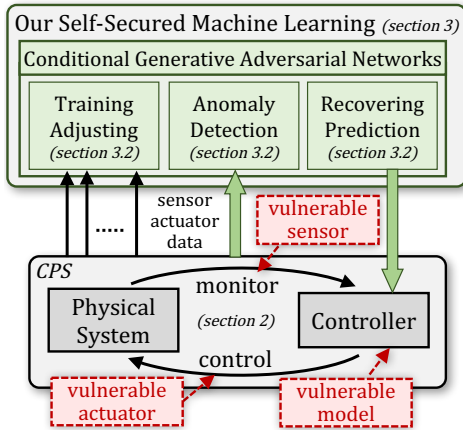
Our Self-Secured Machine Learning (section 3)

Conditional Generative Adversarial Networks

Training Adjusting (section 3.2)

Anomaly Detection (section 3.2)

Recovering Prediction (section 3.2)

....

sensor actuator data

vulnerable sensor

CPS

Physical System

monitor

(section 2)

Controller

control

vulnerable actuator

vulnerable model